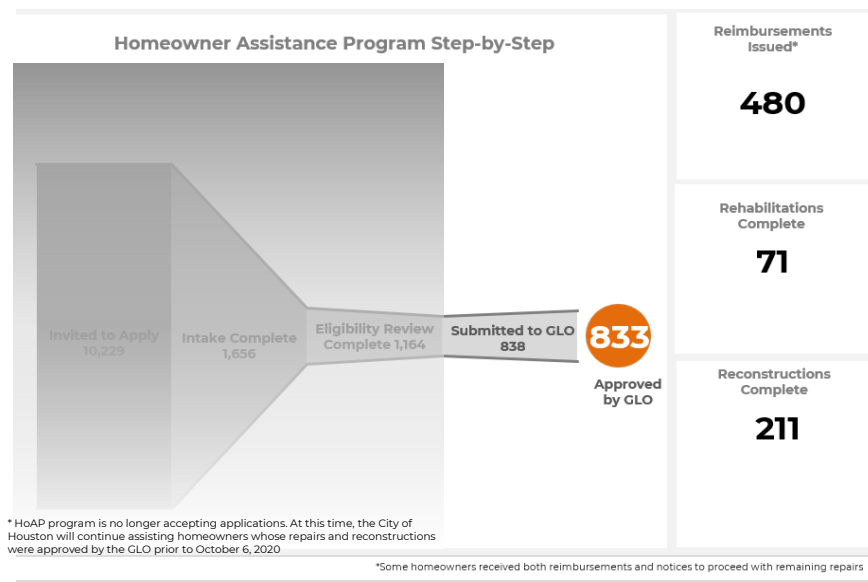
Homeowner Assistance Program Step-by-Step

Invited to Apply
10,229

Intake Complete
1,656

Eligibility Review Complete 1,164

Submitted to GLO
838

833

Approved by GLO

* HoAP program is no longer accepting applications. At this time, the City of Houston will continue assisting homeowners whose repairs and reconstructions were approved by the GLO prior to October 6, 2020

Reimbursements Issued*

480

Rehabilitations Complete

71

Reconstructions Complete

211

*Some homeowners received both reimbursements and notices to proceed with remaining repairs